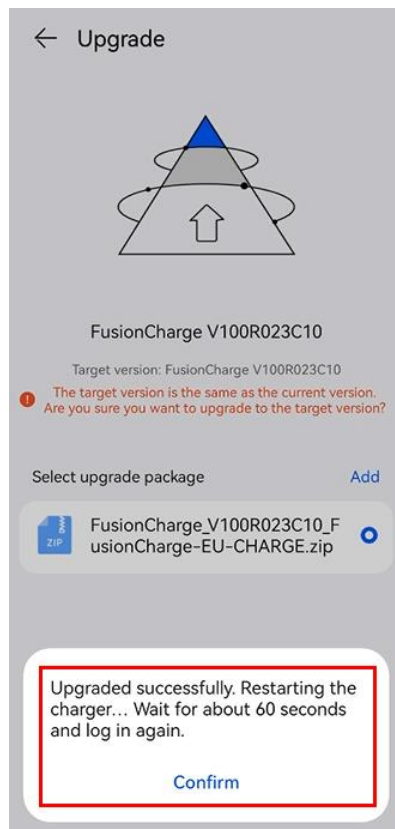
Upgrade

FusionCharge V100R023C10

Target version: FusionCharge V100R023C10

The target version is the same as the current version. Are you sure you want to upgrade to the target version?

Select upgrade package

Add

ZIP

FusionCharge_V100R023C10_FusionCharge-EU-CHARGE.zip

Upgraded successfully. Restarting the charger... Wait for about 60 seconds and log in again.

Confirm